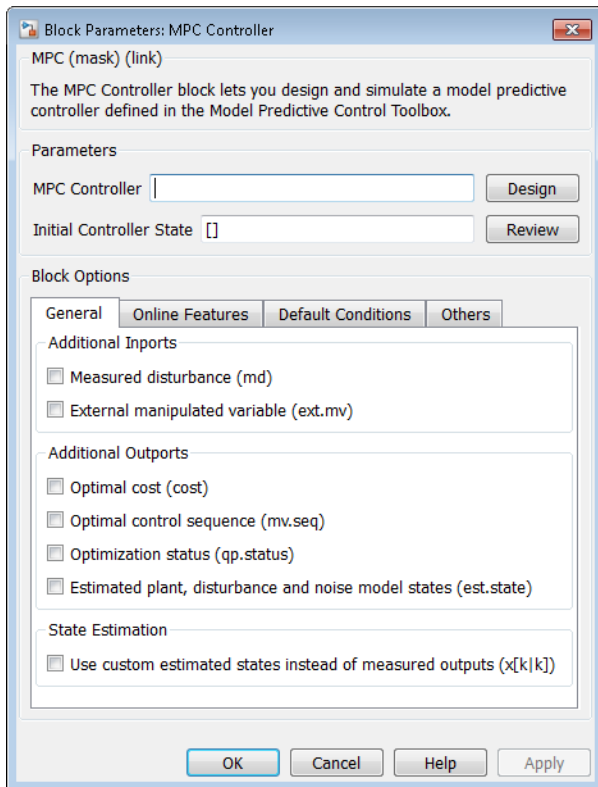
Block Parameters: MPC Controller

MPC (mask) (link)

The MPC Controller block lets you design and simulate a model predictive controller defined in the Model Predictive Control Toolbox.

Parameters

MPC Controller

Design

Initial Controller State []

Review

Block Options

General

Online Features

Default Conditions

Others

Additional Inports

Measured disturbance (md)

External manipulated variable (ext.mv)

Additional Outports

Optimal cost (cost)

Optimal control sequence (mv.seq)

Optimization status (qp.status)

Estimated plant, disturbance and noise model states (est.state)

State Estimation

Use custom estimated states instead of measured outputs (x[k|k])

OK

Cancel

Help

Apply